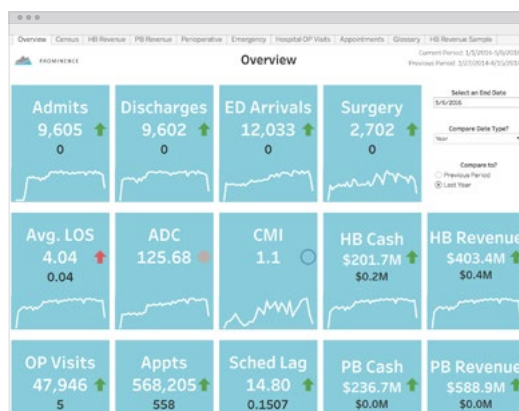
Overview | Census | HB Revenue | PB Revenue | Perioperative | Emergency | Hospital OP Visits | Appointments | Glossary | HB Revenue Sample

PROMINENCE

Overview

Current Period: 1/3/2016-5/6/2016
Previous Period: 1/27/2014-6/15/2015

Admits
9,605
0

Discharges
9,602
0

ED Arrivals
12,033
0

Surgery
2,702
0

Select an End Date
5/6/2016

Compare Date Type?
Year

Compare to?
Previous Period
Last Year

Avg. LOS
4.04
0.04

ADC
125.68

CMI
1.1

HB Cash
$201.7M
$0.2M

HB Revenue
$403.4M
$0.4M

OP Visits
47,946
5

Appts
568,205
558

Sched Lag
14.80
0.1507

PB Cash
$236.7M
$0.0M

PB Revenue
$588.9M
$0.0M